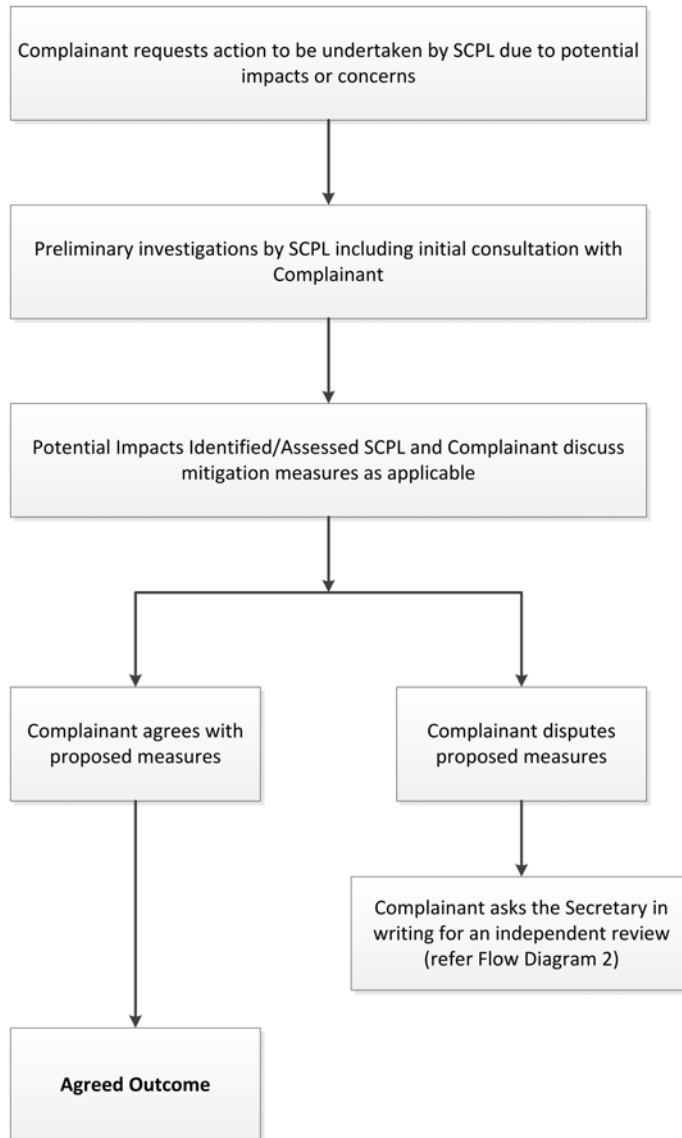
Complainant requests action to be undertaken by SCPL due to potential impacts or concerns

Preliminary investigations by SCPL including initial consultation with Complainant

Potential Impacts Identified/Assessed SCPL and Complainant discuss mitigation measures as applicable

Complainant agrees with proposed measures

Complainant disputes proposed measures

Complainant asks the Secretary in writing for an independent review (refer Flow Diagram 2)

**Agreed Outcome**